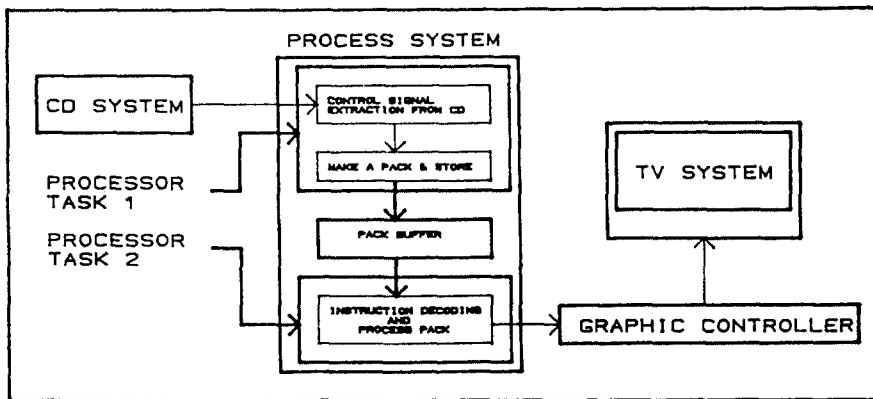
PROCESS SYSTEM

CD SYSTEM

CONTROL SIGNAL EXTRACTION FROM CD

MAKE A PACK & STORE

PROCESSOR TASK 1

PACK BUFFER

PROCESSOR TASK 2

INSTRUCTION DECODING AND PROCESS PACK

TV SYSTEM

GRAPHIC CONTROLLER